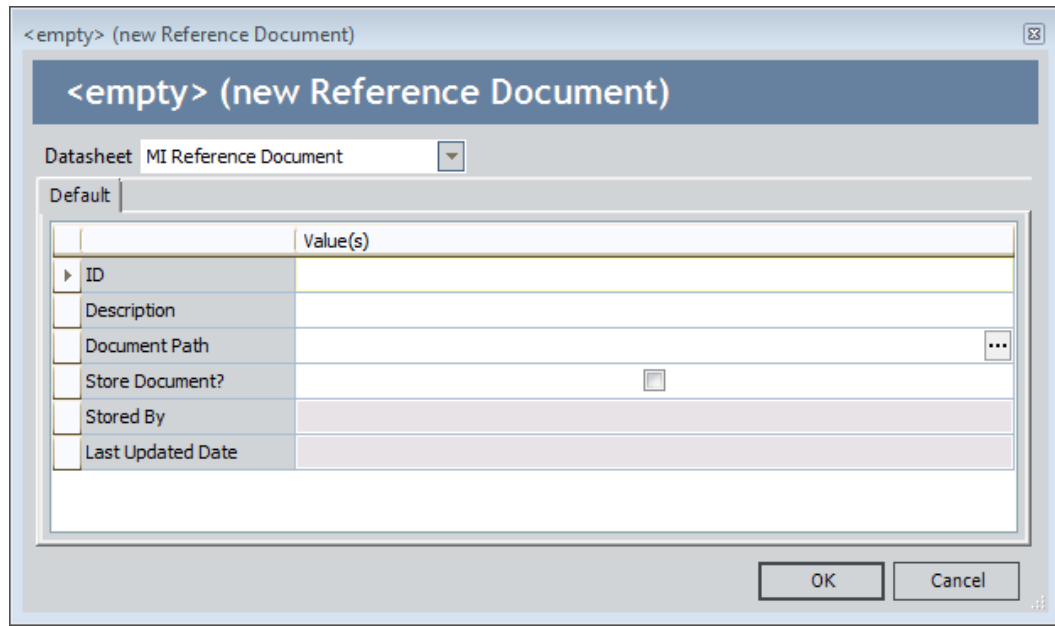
<empty> (new Reference Document)

<empty> (new Reference Document)

Datasheet MI Reference Document

Default

| | Value(s) |
|---|---|
| ID | |
| Description | |
| Document Path | ... |
| Store Document? | |
| Stored By | |
| Last Updated Date | |

OK Cancel